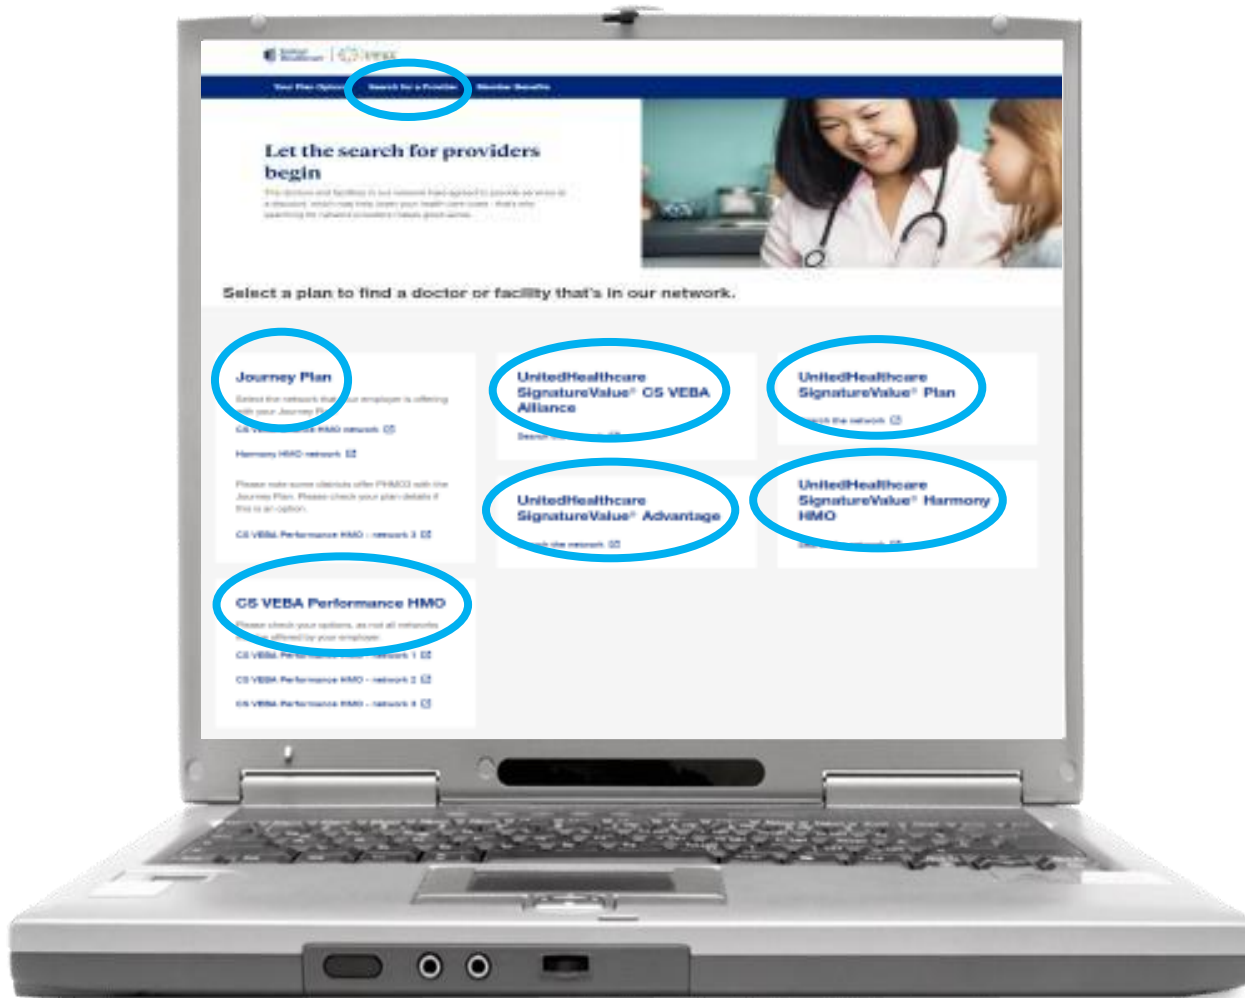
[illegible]

Your Plan Options   Search for a Provider   Member Benefits

Let the search for providers begin

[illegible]

Select a plan to find a doctor or facility that's in our network.

Journey Plan

Select the network that your employer is offering with your Journey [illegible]

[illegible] HMO network

Harmony HMO network

Please note some districts offer PHMO3 with the Journey Plan. Please check your plan details if this is an option.

CS VEBA Performance HMO - network 3

UnitedHealthcare SignatureValue® CS VEBA Alliance

Search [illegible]

UnitedHealthcare SignatureValue® Plan

Search the network

UnitedHealthcare SignatureValue® Advantage

Search the network

UnitedHealthcare SignatureValue® Harmony HMO

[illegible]

CS VEBA Performance HMO

Please check your options, as not all networks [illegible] offered by your employer.

CS VEBA Performance HMO - network 1

CS VEBA Performance HMO - network 2

CS VEBA Performance HMO - network 3